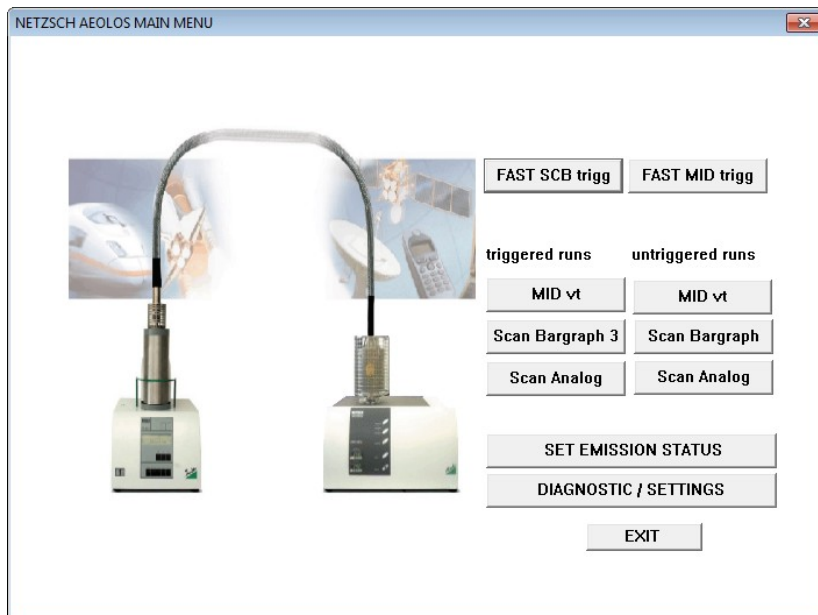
NETZSCH AEOLOS MAIN MENU

FAST SCB trigg
FAST MID trigg

triggered runs
untriggered runs

MID vt
MID vt

Scan Bargraph 3
Scan Bargraph

Scan Analog
Scan Analog

SET EMISSION STATUS

DIAGNOSTIC / SETTINGS

EXIT